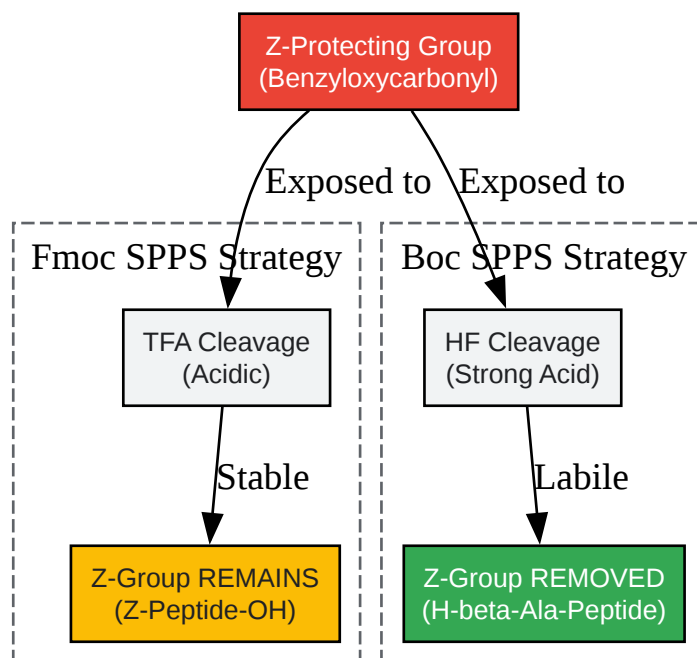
Z-Protecting Group
(Benzyloxycarbonyl)

Exposed to

Exposed to

Fmoc SPPS Strategy

TFA Cleavage
(Acidic)

Stable

Z-Group REMAINS
(Z-Peptide-OH)

Boc SPPS Strategy

HF Cleavage
(Strong Acid)

Labile

Z-Group REMOVED
(H-beta-Ala-Peptide)